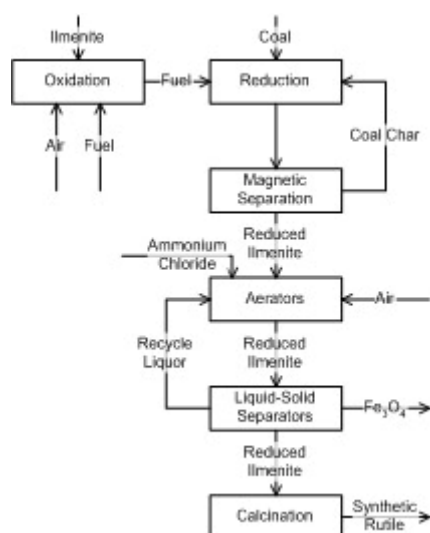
Ilmenite

Oxidation

Fuel

Air

Fuel

Coal

Reduction

Coal Char

Magnetic Separation

Reduced Ilmenite

Ammonium Chloride

Aerators

Air

Recycle Liquor

Reduced Ilmenite

Liquid-Solid Separators

$Fe_3O_4$

Reduced Ilmenite

Calcination

Synthetic Rutile